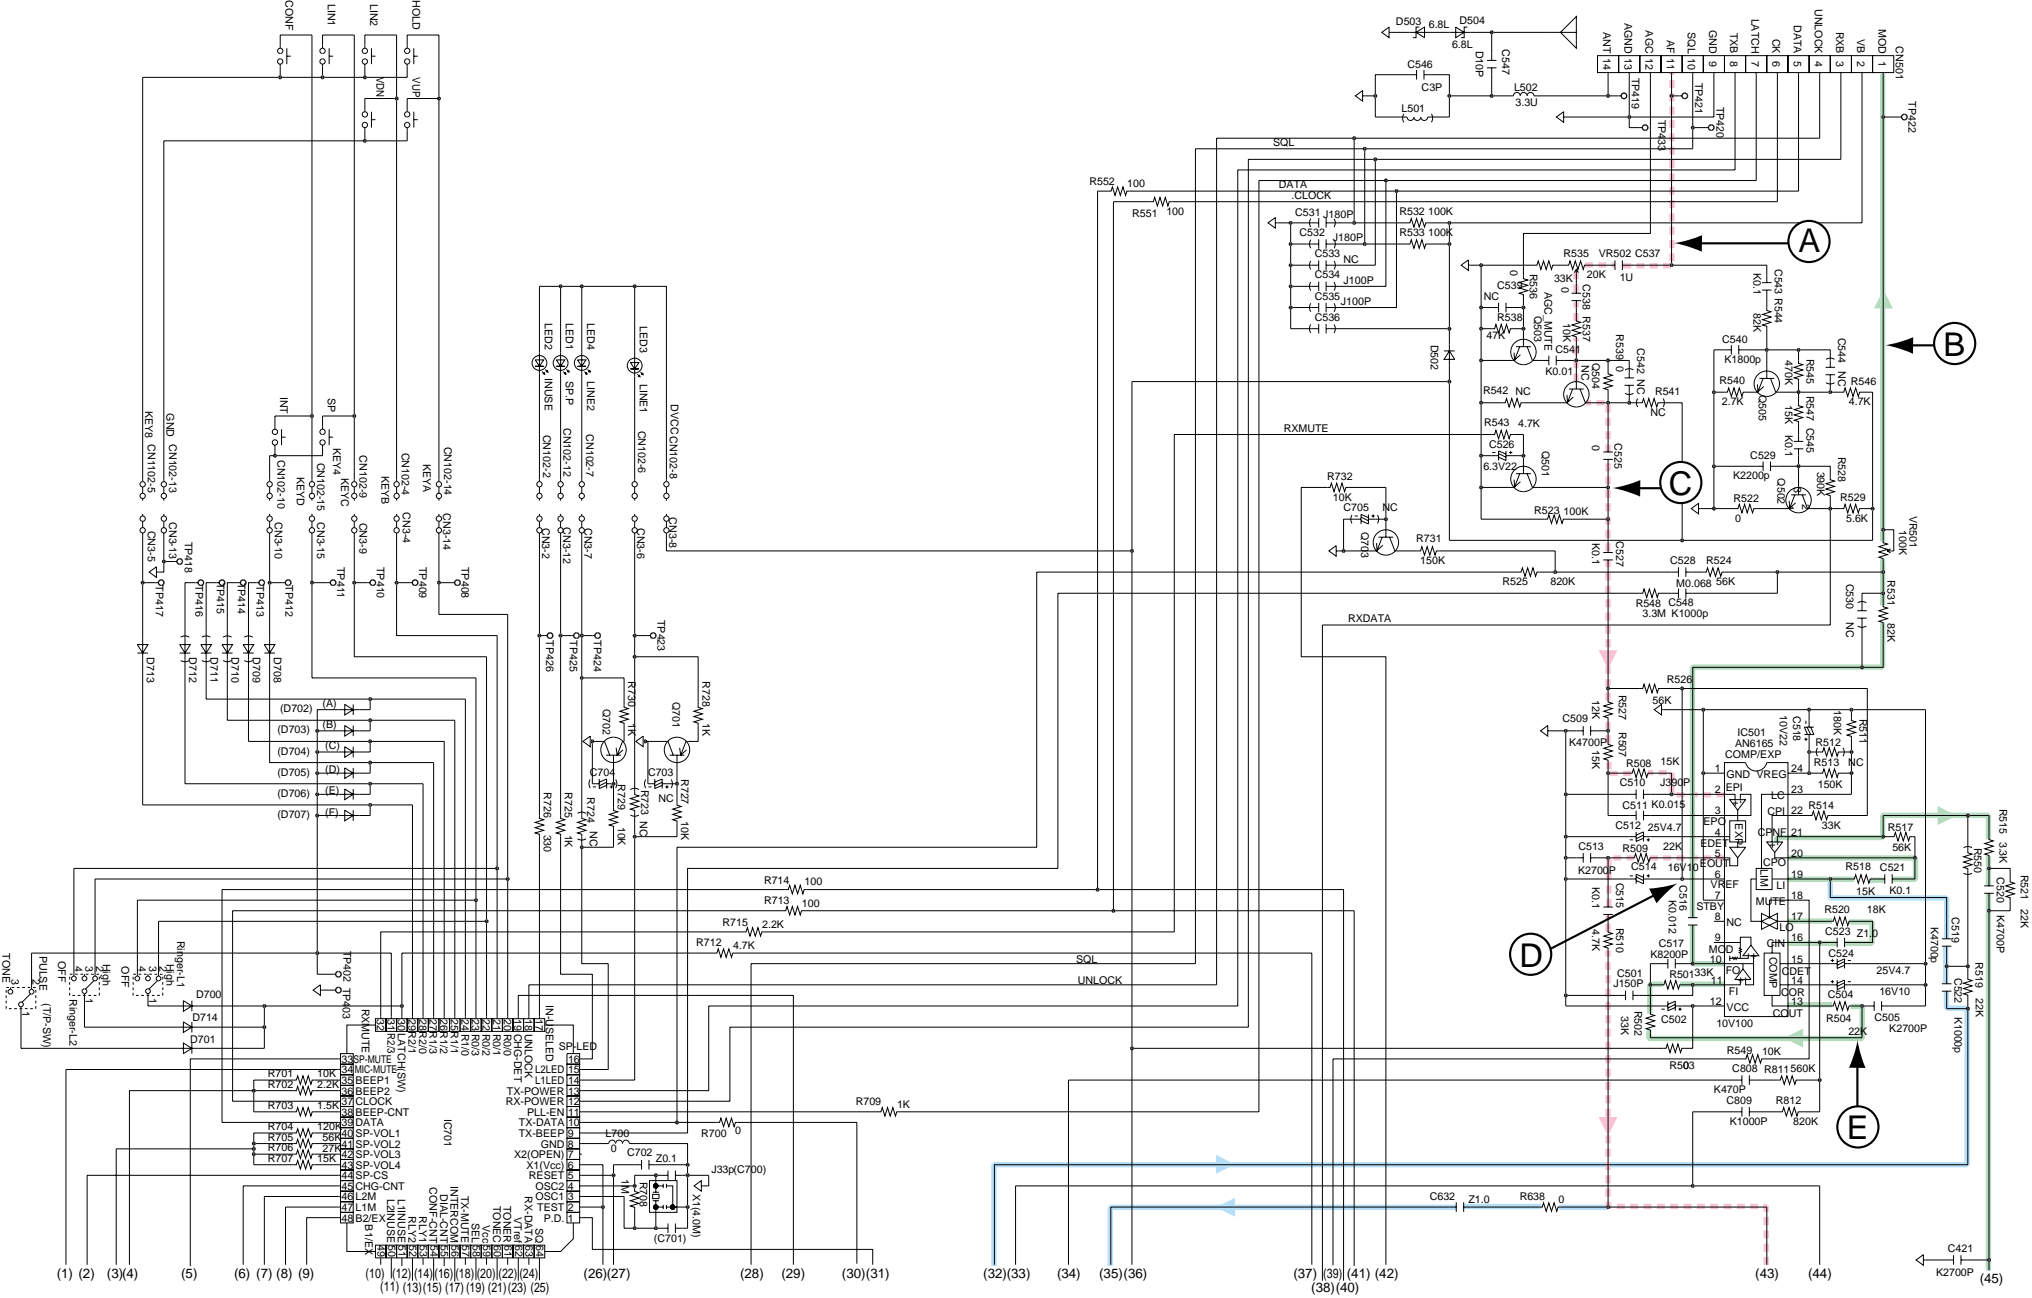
CONF LIN1 LIN2 HOLD
VDN VUP
INT SP
KEY8 CN102-5
GND CN102-13
CN102-10 KEYD
KEY4 CN102-15
KEYC CN102-9
KEYB CN102-4
KEYA CN102-14
CN3-5 CN3-13 CN3-10 CN3-15 CN3-9 CN3-4 CN3-14
TP418 TP417 TP416 TP415 TP414 TP413 TP412 TP411 TP410 TP409 TP408
D713 D712 D711 D710 D709 D708
(D702) (A) (D703) (B) (D704) (C) (D705) (D) (D706) (E) (D707) (F)
LED2 INUSE LED1 SP-P LED4 LINE2 LED3 LINE1
CN102-2 CN102-12 CN102-7 CN102-6 DVCCCN102-8
CN3-2 CN3-12 CN3-7 CN3-6 CN3-8
TP426 TP425 TP424 TP423
R730 1K R728 1K Q702 Q701
C704 C703 NC
R726 330 R725 1K R724 NC R729 10K R723 NC R727 10K
R714 100 R713 100 R715 2.2K R712 4.7K
TONE PULSE OFF High Ringer-L2 (T/P-SW) Ringer-L1
D700 D714 D701 TP402 TP403
RXMUTE R/23 LATCH(SW) R/2/1 R/2/0 R/1/2 R/1/1 R/1/0 R0/2 R0/1 R0/0
UNLOCK DET IN-USELED L2LED L1LED TX-POWER RX-POWER PLL-EN TX-DATA TX-BEEP GND X2(OPEN) X1(Vcc) RESET OSC2 OSC1 TEST P.D.
SP-LED
SP-MUTE MIC-MUTE BEEP1 BEEP2 CLOCK BEEP-CNT DATA SP-VOL1 SP-VOL2 SP-VOL3 SP-VOL4 SP-CS CHG-CNT L2M L1M B2/EX B1/EX
L2INUSE L1INUSE RLY2 RLY1 CONF-CNT DIAL-CNT INTERCOM TX-MUTE SEL Vcc TONECR VTEL RX-DATA SQ
IC701
R701 10K R702 2.2K R703 1.5K R704 120K R705 56K R706 27K R707 15K
R709 1K R700 0 L700 0 C702 Z0.1 J33p(C700) 1M R708 X1(4.0M) (C701)
(1) (2) (3)(4) (5) (6) (7) (8) (9) (10) (11) (12) (13) (14) (15) (16) (17) (18) (19) (20) (21) (22) (23) (24) (25) (26)(27) (28) (29) (30)(31) (32)(33) (34) (35)(36) (37) (38) (39) (40) (41) (42) (43) (44) (45)
D503 6.8L D504 6.8L C547 D10P C546 C3P L502 3.3U L501
ANT 14 AGND 13 AGC 12 AF 11 SQL 10 GND 9 TXB 8 LATCH 7 CK 6 DATA 5 UNLOCK 4 RXB 3 VB 2 MOD 1 CN501
TP419 TP421 TP420 TP433 TP422
SQL DATA CLOCK
R552 100 R551 100
C531 J180P C532 J180P C533 NC C534 J100P C535 J100P C536
R532 100K R533 100K
R535 33K VR502 20K C537 1U
C539 0 R536 NC R538 47K AGC_MUTE Q503 C538 0 R537 10K C541 K0.01
R539 0 C542 NC Q504 NC R541 NC R542 NC
C543 K0.1 R544 82K C540 K1800p R540 2.7K R545 470K C544 NC R546 4.7K Q505 R547 15K C545 K0.1
D502
RXMUTE R543 4.7K C526 6.3V22 Q501 C525 0
C529 K2200p R528 390K R522 0 Q502 R529 5.6K R523 100K
R732 10K C705 NC Q703 R731 150K
VR501 100K C527 K0.1
R525 820K C528 M0.068 R524 56K R548 3.3M C548 K1000p
C530 NC R531 82K
RXDATA
R526 56K R527 12K C509 K4700P R507 15K
IC501 AN6165 COMP/EXP C518 10V22 R511 180K R512 NC R513 150K
R508 15K C510 J390P C511 K0.015 R514 33K
C512 25V4.7 R509 22K C513 K2700P C514 16V10 C516 K0.012 C515 K0.1 R510 4.7K
GND EPI EPO EDE EOUT VREF STBY NC MOD FI VCC VREG LC CPI CPNF CPO LI MUTE LO CIN CDET COR COUT EXP LIM COMP
R517 56K R518 15K C521 K0.1 R520 18K C523 Z1.0 C524 25V4.7 C504 16V10 R504 22K C505 K2700P
C517 K8200P R501 33K C501 J150P C502 10V100 R502 33K R503
R515 3.3K R550 C520 R521 22K K4700P C519 K4700p C522 K1000p R519 22K
R549 10K C808 K470P R811 560K C809 K1000P R812 820K
C632 Z1.0 R638 0
C421 K2700P
A B C D E